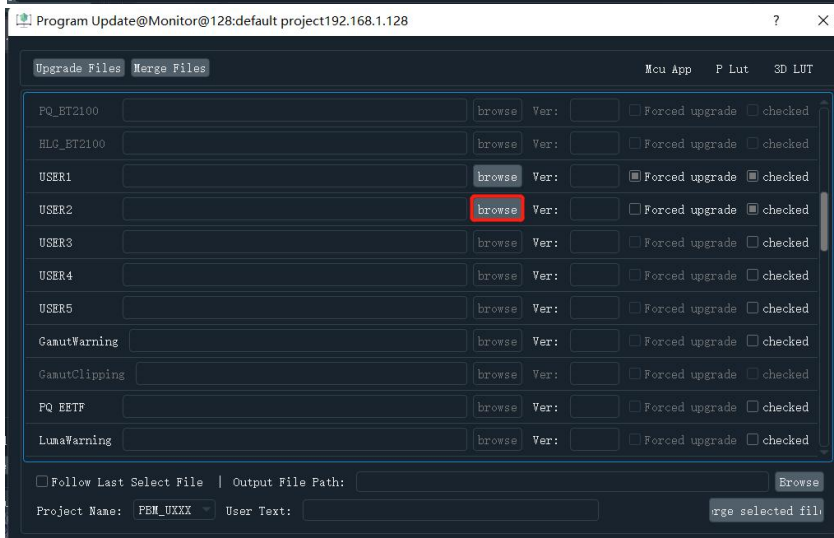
Program Update@Monitor@128:default project192.168.1.128

?

×

Upgrade Files Merge Files

Mcu App P Lut 3D LUT

| | | | | | |
|---|---|---|---|---|---|
| PQ_BT2100 | | browse | Ver: | Forced upgrade | checked |
| HLG_BT2100 | | browse | Ver: | Forced upgrade | checked |
| USER1 | | browse | Ver: | Forced upgrade | checked |
| USER2 | | browse | Ver: | Forced upgrade | checked |
| USER3 | | browse | Ver: | Forced upgrade | checked |
| USER4 | | browse | Ver: | Forced upgrade | checked |
| USER5 | | browse | Ver: | Forced upgrade | checked |
| GamutWarning | | browse | Ver: | Forced upgrade | checked |
| GamutClipping | | browse | Ver: | Forced upgrade | checked |
| PQ EETF | | browse | Ver: | Forced upgrade | checked |
| LumaWarning | | browse | Ver: | Forced upgrade | checked |

Follow Last Select File | Output File Path: Browse

Project Name: PBM_UXXX User Text: rge selected fil